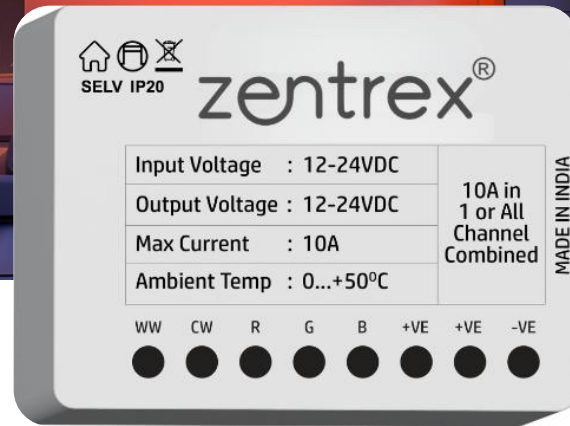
SELV IP20

zentrex®

| Input Voltage : 12-24VDC | 10A in 1 or All Channel Combined |
|---|---|
| Output Voltage : 12-24VDC | |
| Max Current : 10A | |
| Ambient Temp : 0...+50°C | |

MADE IN INDIA

WW CW R G B +VE +VE -VE